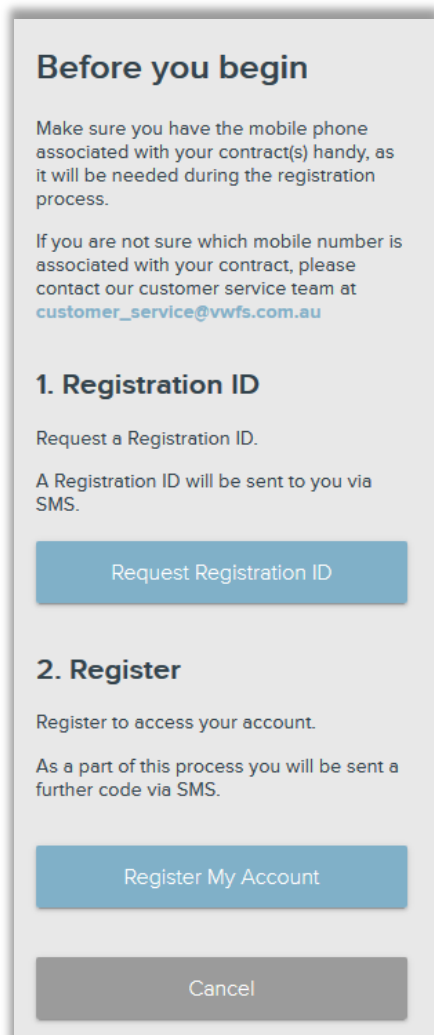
Before you begin

Make sure you have the mobile phone associated with your contract(s) handy, as it will be needed during the registration process.

If you are not sure which mobile number is associated with your contract, please contact our customer service team at customer_service@vwfs.com.au

1. Registration ID

Request a Registration ID.

A Registration ID will be sent to you via SMS.

Request Registration ID

2. Register

Register to access your account.

As a part of this process you will be sent a further code via SMS.

Register My Account

Cancel